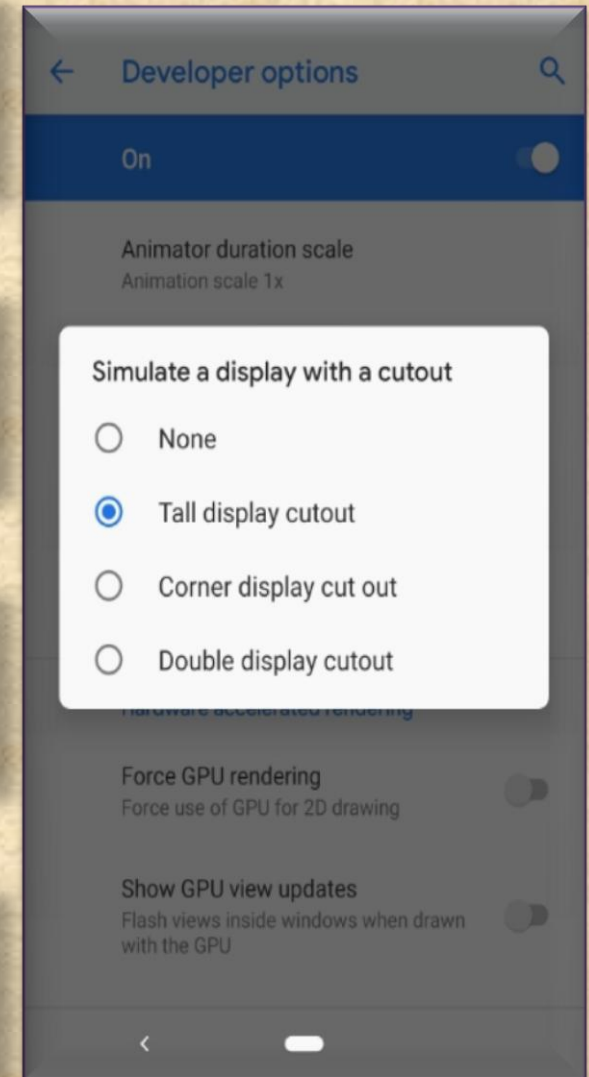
Developer options

On

Animator duration scale
Animation scale 1x

Simulate a display with a cutout

None

Tall display cutout

Corner display cut out

Double display cutout

Hardware accelerated rendering

Force GPU rendering
Force use of GPU for 2D drawing

Show GPU view updates
Flash views inside windows when drawn with the GPU